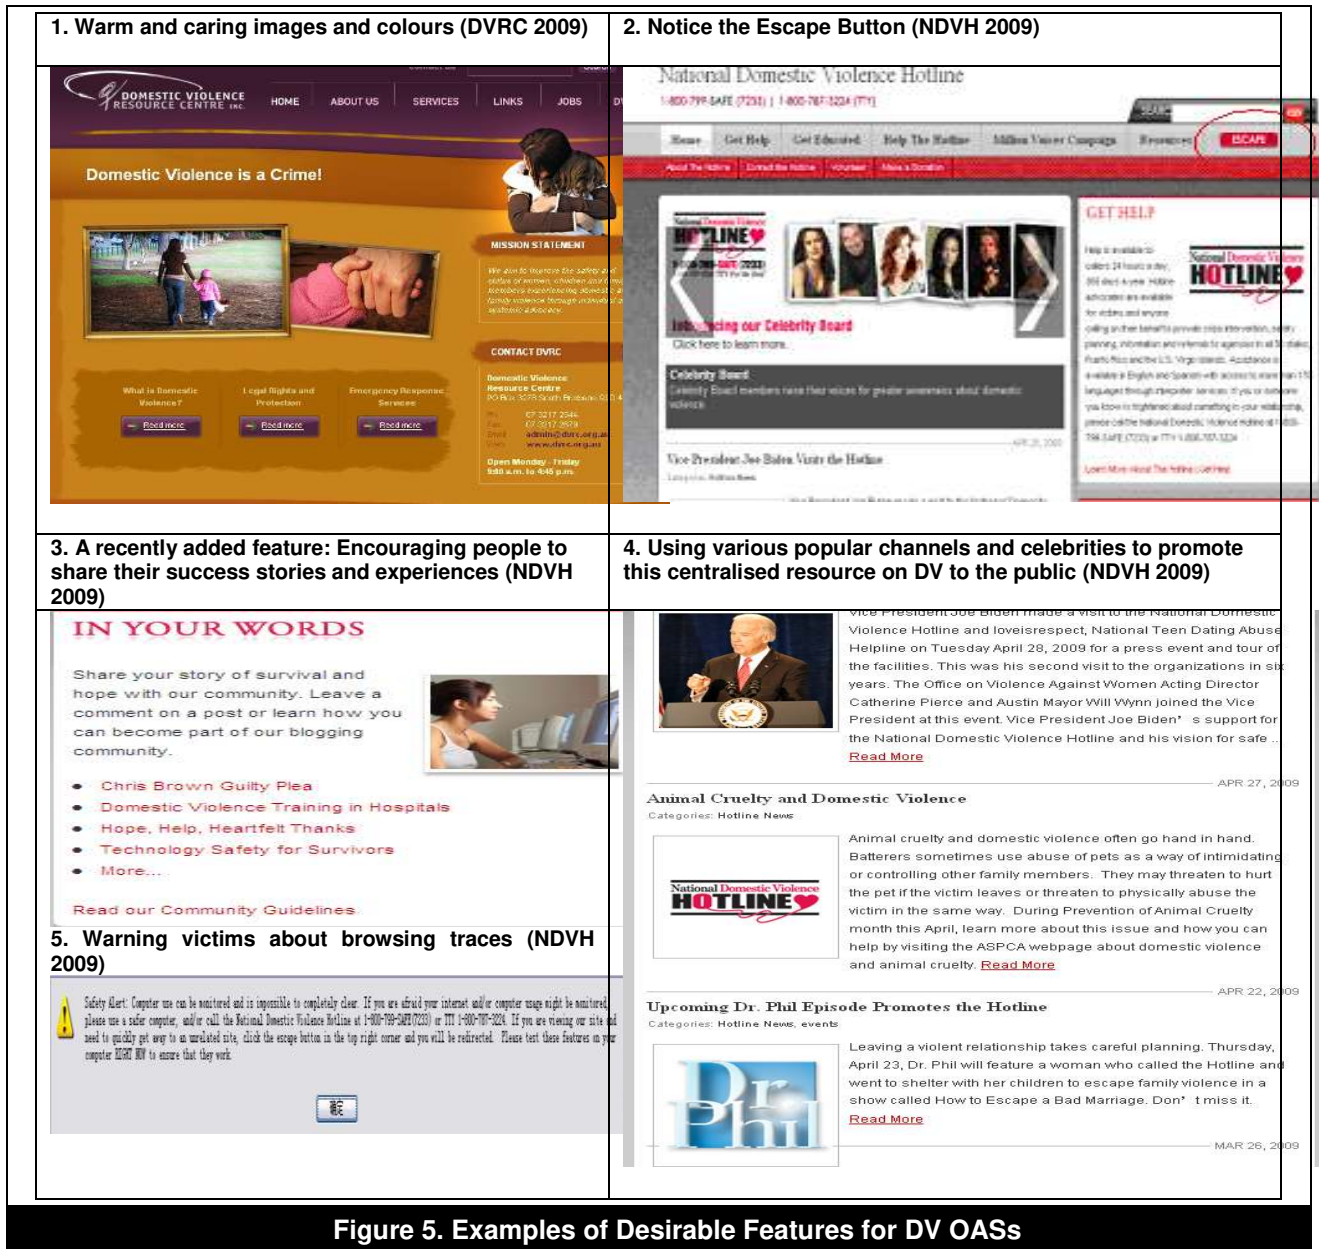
1. Warm and caring images and colours (DVRC 2009)

DOMESTIC VIOLENCE RESOURCE CENTRE INC.

HOME | ABOUT US | SERVICES | LINKS | JOBS

Domestic Violence is a Crime!

MISSION STATEMENT

We aim to improve the safety and status of women, children and other members experiencing domestic and family violence through individual and systemic advocacy.

CONTACT DVRC

Domestic Violence Resource Centre
PO Box 3278 South Brisbane QLD 4

Ph: 07 3217 2544
Fax: 07 3217 2979
Email: admin@dvrc.org.au
Web: www.dvrc.org.au

Open Monday - Friday
9:00 a.m. to 4:45 p.m.

What is Domestic Violence?
Read more

Legal Rights and Protection
Read more

Emergency Response Services
Read more

2. Notice the Escape Button (NDVH 2009)

National Domestic Violence Hotline

1-800-799-SAFE (7233) | 1-800-787-3224 (TTY)

Home | Get Help | Get Educated | Help The Hotline | Million Voices Campaign | Resources | ESCAPE

About The Hotline | Contact the Hotline | Volunteer | Make a Donation

National Domestic Violence HOTLINE

Introducing our Celebrity Board
Click here to learn more.

Celebrity Board
Celebrity Board members have their voices for greater awareness about domestic violence.

APR 28, 2009

Vice President Joe Biden Visits the Hotline

GET HELP

Help is available to callers 24 hours a day, 365 days a year. Hotline advocates are available for victims and anyone calling on their behalf to provide crisis intervention, safety planning, information and referrals to agencies in all 50 states, Puerto Rico and the U.S. Virgin Islands. Assistance is available in English and Spanish with access to more than 170 languages through interpreter services. If you or someone you know is frightened about something in your relationship, please call the National Domestic Violence Hotline at 1-800-799-SAFE (7233) or TTY 1-800-787-3224

Learn More About The Hotline | Get Help

3. A recently added feature: Encouraging people to share their success stories and experiences (NDVH 2009)

IN YOUR WORDS

Share your story of survival and hope with our community. Leave a comment on a post or learn how you can become part of our blogging community.

• Chris Brown Guilty Plea
• Domestic Violence Training in Hospitals
• Hope, Help, Heartfelt Thanks
• Technology Safety for Survivors
• More...

Read our Community Guidelines

4. Using various popular channels and celebrities to promote this centralised resource on DV to the public (NDVH 2009)

Vice President Joe Biden made a visit to the National Domestic Violence Hotline and loveisrespect, National Teen Dating Abuse Helpline on Tuesday April 28, 2009 for a press event and tour of the facilities. This was his second visit to the organizations in six years. The Office on Violence Against Women Acting Director Catherine Pierce and Austin Mayor Will Wynn joined the Vice President at this event. Vice President Joe Biden' s support for the National Domestic Violence Hotline and his vision for safe ...
Read More

APR 27, 2009

Animal Cruelty and Domestic Violence
Categories: Hotline News

National Domestic Violence HOTLINE

Animal cruelty and domestic violence often go hand in hand. Batterers sometimes use abuse of pets as a way of intimidating or controlling other family members. They may threaten to hurt the pet if the victim leaves or threaten to physically abuse the victim in the same way. During Prevention of Animal Cruelty month this April, learn more about this issue and how you can help by visiting the ASPCA webpage about domestic violence and animal cruelty. Read More

APR 22, 2009

Upcoming Dr. Phil Episode Promotes the Hotline
Categories: Hotline News, events

Dr. Phil

Leaving a violent relationship takes careful planning. Thursday, April 23, Dr. Phil will feature a woman who called the Hotline and went to shelter with her children to escape family violence in a show called How to Escape a Bad Marriage. Don' t miss it.
Read More

MAR 26, 2009

5. Warning victims about browsing traces (NDVH 2009)

Safety Alert: Computer use can be monitored and is impossible to completely clear. If you are afraid your internet and/or computer usage might be monitored, please use a safer computer, and/or call the National Domestic Violence Hotline at 1-800-799-SAFE(7233) or TTY 1-800-787-3224. If you are viewing our site and need to quickly get away to an unrelated site, click the escape button in the top right corner and you will be redirected. Please test these features on your computer RIGHT NOW to ensure that they work.

確定

Figure 5. Examples of Desirable Features for DV OASs